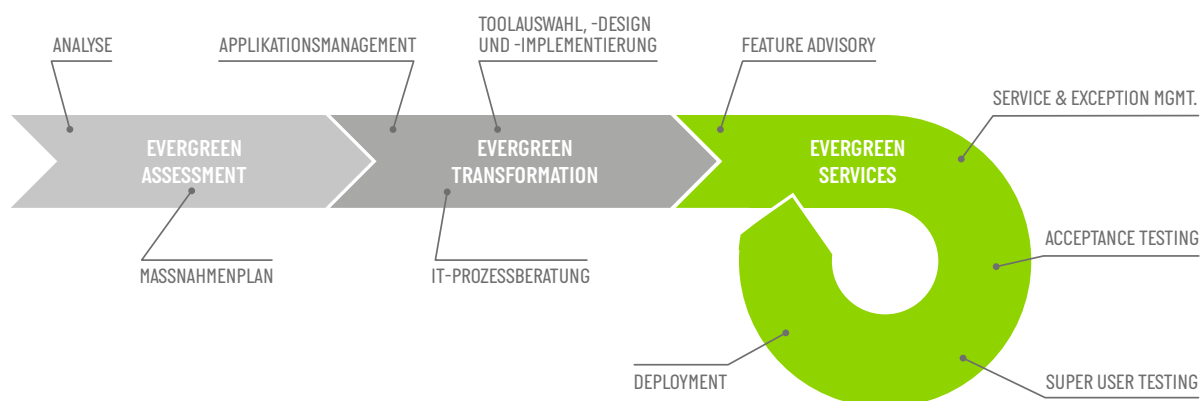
ANALYSE

APPLIKATIONSMANAGEMENT

TOOLAUSWAHL, -DESIGN UND -IMPLEMENTIERUNG

FEATURE ADVISORY

SERVICE & EXCEPTION MGMT.

EVERGREEN ASSESSMENT

EVERGREEN TRANSFORMATION

EVERGREEN SERVICES

ACCEPTANCE TESTING

MASSNAHMENPLAN

IT-PROZESSBERATUNG

DEPLOYMENT

SUPER USER TESTING